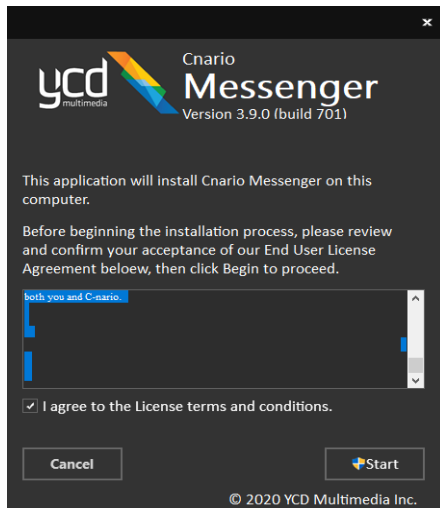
×

ycd multimedia

Cnario
Messenger
Version 3.9.0 (build 701)

This application will install Cnario Messenger on this computer.

Before beginning the installation process, please review and confirm your acceptance of our End User License Agreement beloew, then click Begin to proceed.

both you and C-nario.

I agree to the License terms and conditions.

Cancel

Start

© 2020 YCD Multimedia Inc.